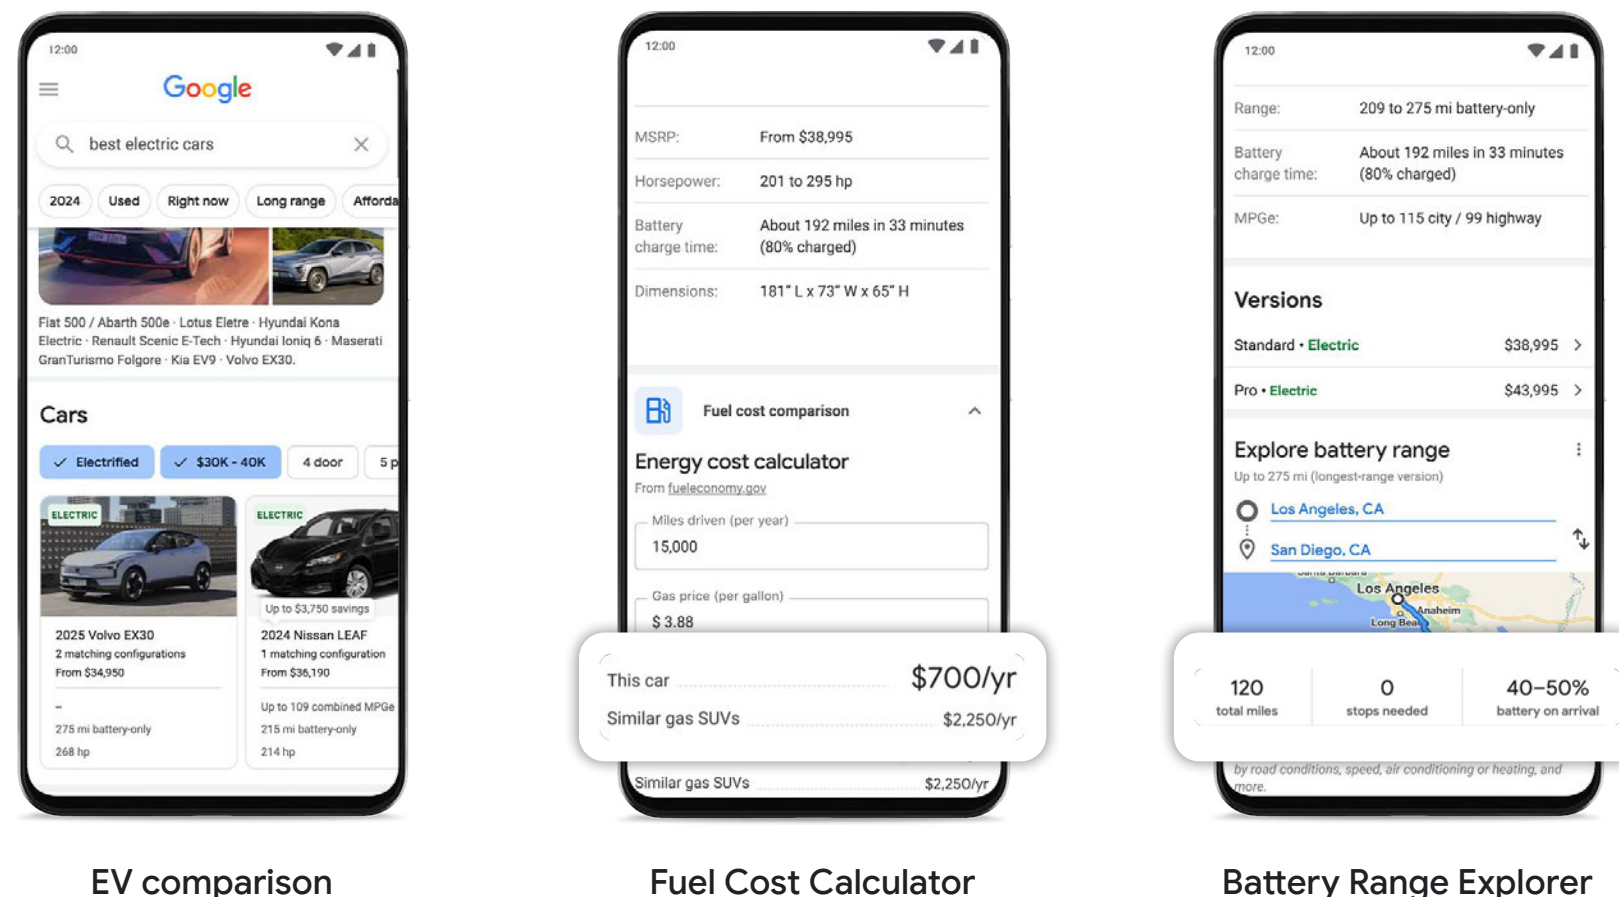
12:00

Google

best electric cars

2024 Used Right now Long range Afforda

Fiat 500 / Abarth 500e · Lotus Eletre · Hyundai Kona Electric · Renault Scenic E-Tech · Hyundai Ioniq 6 · Maserati GranTurismo Folgore · Kia EV9 · Volvo EX30.

Cars

Electrified $30K - 40K 4 door 5 p

ELECTRIC

2025 Volvo EX30
2 matching configurations
From $34,950

–
275 mi battery-only
268 hp

ELECTRIC

Up to $3,750 savings

2024 Nissan LEAF
1 matching configuration
From $36,190

Up to 109 combined MPGe
215 mi battery-only
214 hp

EV comparison

12:00

| MSRP: | From $38,995 |
|---|---|
| Horsepower: | 201 to 295 hp |
| Battery charge time: | About 192 miles in 33 minutes (80% charged) |
| Dimensions: | 181" L x 73" W x 65" H |

Fuel cost comparison

Energy cost calculator
From fueleconomy.gov

Miles driven (per year)
15,000

Gas price (per gallon)
$ 3.88

This car $700/yr
Similar gas SUVs $2,250/yr

Similar gas SUVs $2,250/yr

Fuel Cost Calculator

12:00

| Range: | 209 to 275 mi battery-only |
|---|---|
| Battery charge time: | About 192 miles in 33 minutes (80% charged) |
| MPGe: | Up to 115 city / 99 highway |

Versions

Standard • Electric $38,995
Pro • Electric $43,995

Explore battery range
Up to 275 mi (longest-range version)

Los Angeles, CA
San Diego, CA

Los Angeles
Anaheim
Long Bea

| 120 total miles | 0 stops needed | 40–50% battery on arrival |
|---|---|---|

by road conditions, speed, air conditioning or heating, and more.

Battery Range Explorer